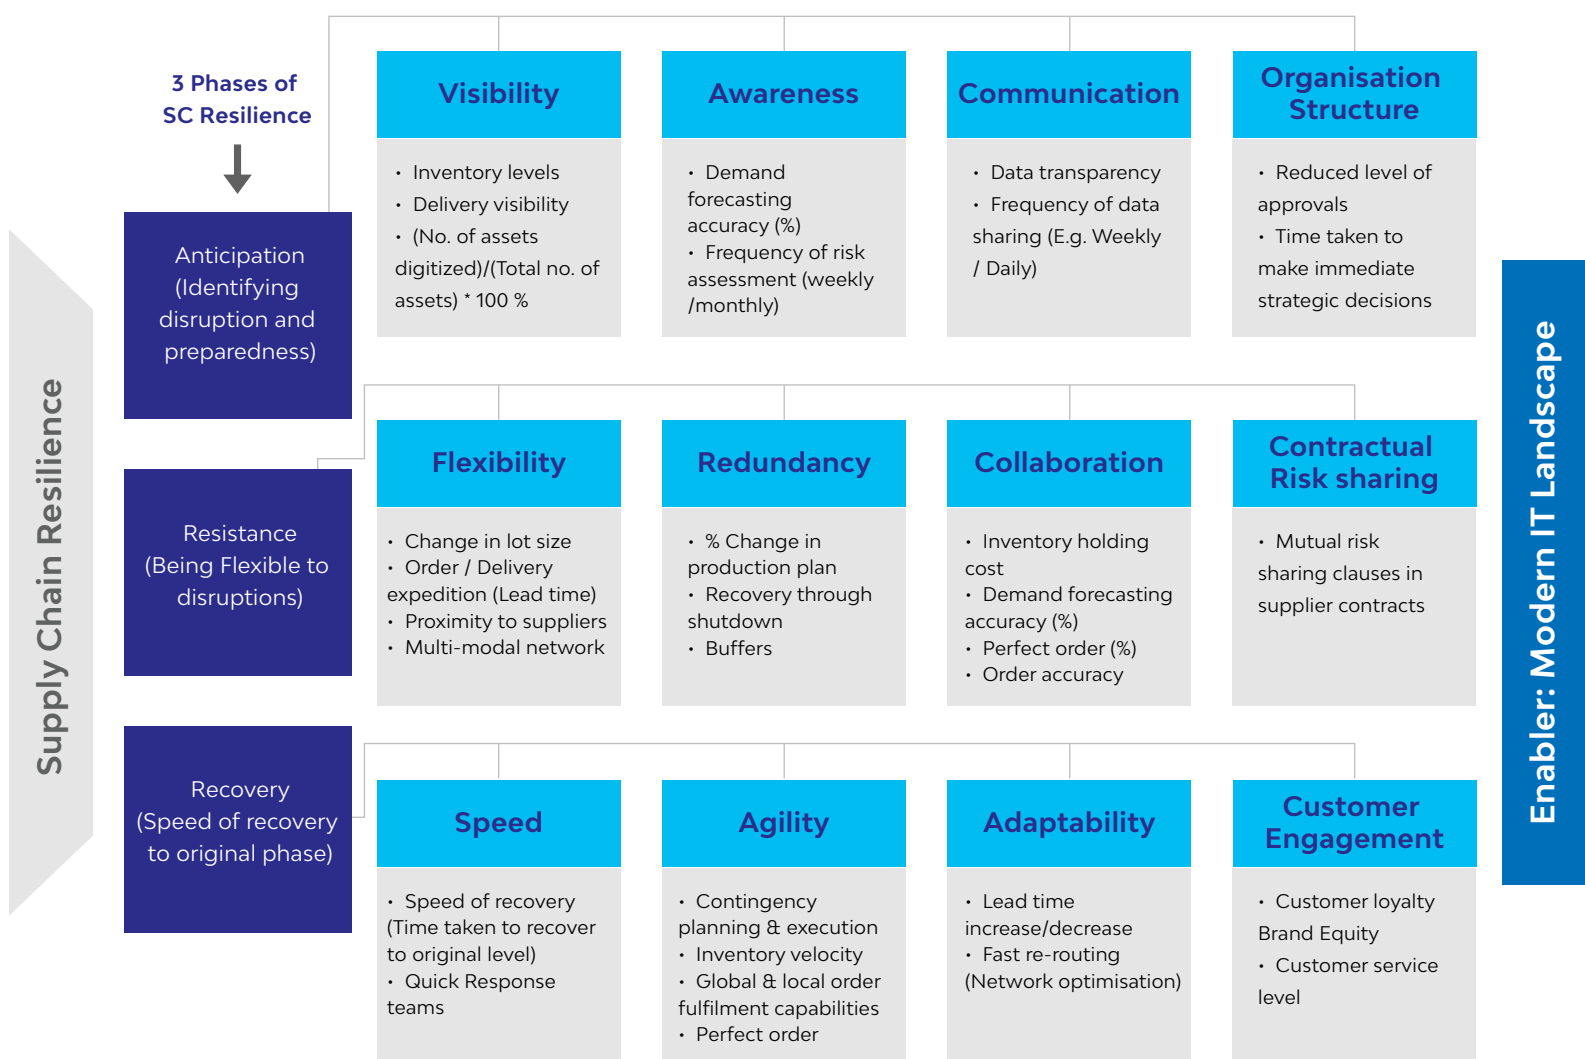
Supply Chain Resilience

3 Phases of SC Resilience

Anticipation (Identifying disruption and preparedness)

Visibility
• Inventory levels
• Delivery visibility
• (No. of assets digitized)/(Total no. of assets) * 100 %

Awareness
• Demand forecasting accuracy (%)
• Frequency of risk assessment (weekly /monthly)

Communication
• Data transparency
• Frequency of data sharing (E.g. Weekly / Daily)

Organisation Structure
• Reduced level of approvals
• Time taken to make immediate strategic decisions

Resistance (Being Flexible to disruptions)

Flexibility
• Change in lot size
• Order / Delivery expedition (Lead time)
• Proximity to suppliers
• Multi-modal network

Redundancy
• % Change in production plan
• Recovery through shutdown
• Buffers

Collaboration
• Inventory holding cost
• Demand forecasting accuracy (%)
• Perfect order (%)
• Order accuracy

Contractual Risk sharing
• Mutual risk sharing clauses in supplier contracts

Recovery (Speed of recovery to original phase)

Speed
• Speed of recovery (Time taken to recover to original level)
• Quick Response teams

Agility
• Contingency planning & execution
• Inventory velocity
• Global & local order fulfilment capabilities
• Perfect order

Adaptability
• Lead time increase/decrease
• Fast re-routing (Network optimisation)

Customer Engagement
• Customer loyalty Brand Equity
• Customer service level

Enabler: Modern IT Landscape